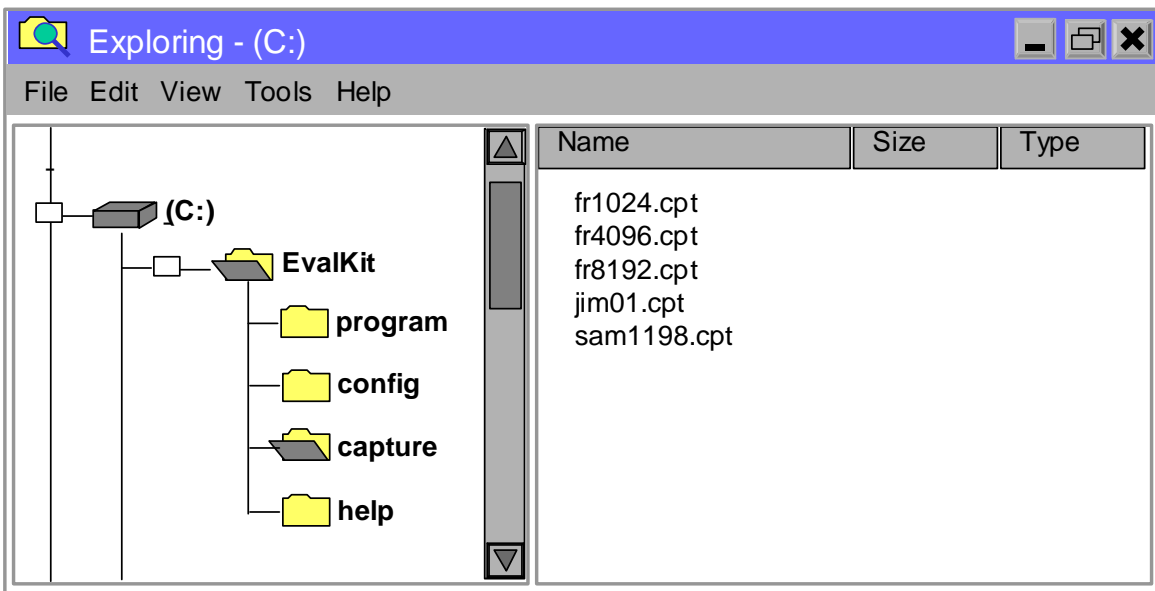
Exploring - (C:)

File Edit View Tools Help

(C:)
EvalKit
program
config
capture
help

| Name | Size | Type |
|---|---|---|
| fr1024.cpt | | |
| fr4096.cpt | | |
| fr8192.cpt | | |
| jim01.cpt | | |
| sam1198.cpt | | |